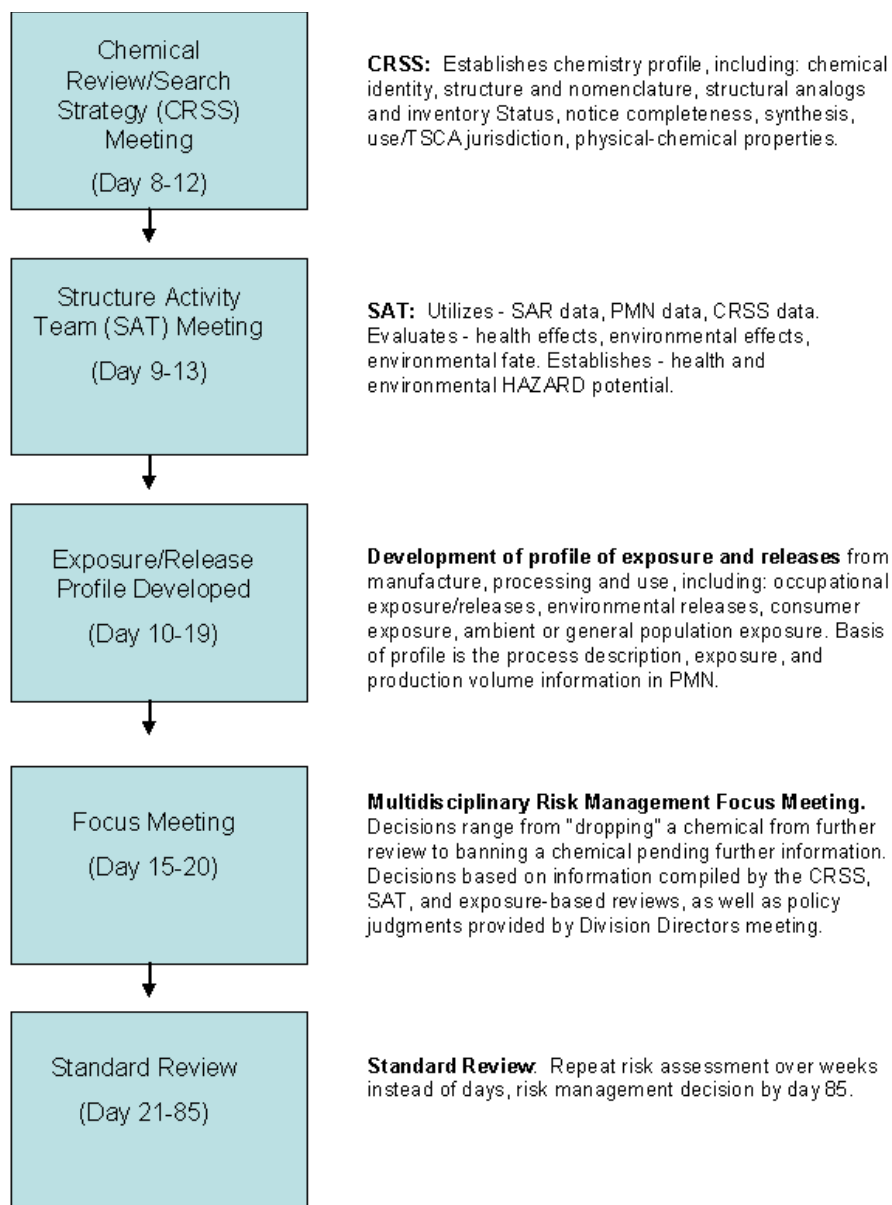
Chemical Review/Search Strategy (CRSS) Meeting

(Day 8-12)

CRSS: Establishes chemistry profile, including: chemical identity, structure and nomenclature, structural analogs and inventory Status, notice completeness, synthesis, use/TSCA jurisdiction, physical-chemical properties.

Structure Activity Team (SAT) Meeting

(Day 9-13)

SAT: Utilizes - SAR data, PMN data, CRSS data. Evaluates - health effects, environmental effects, environmental fate. Establishes - health and environmental HAZARD potential.

Exposure/Release Profile Developed

(Day 10-19)

Development of profile of exposure and releases from manufacture, processing and use, including: occupational exposure/releases, environmental releases, consumer exposure, ambient or general population exposure. Basis of profile is the process description, exposure, and production volume information in PMN.

Focus Meeting

(Day 15-20)

Multidisciplinary Risk Management Focus Meeting. Decisions range from "dropping" a chemical from further review to banning a chemical pending further information. Decisions based on information compiled by the CRSS, SAT, and exposure-based reviews, as well as policy judgments provided by Division Directors meeting.

Standard Review

(Day 21-85)

Standard Review: Repeat risk assessment over weeks instead of days, risk management decision by day 85.